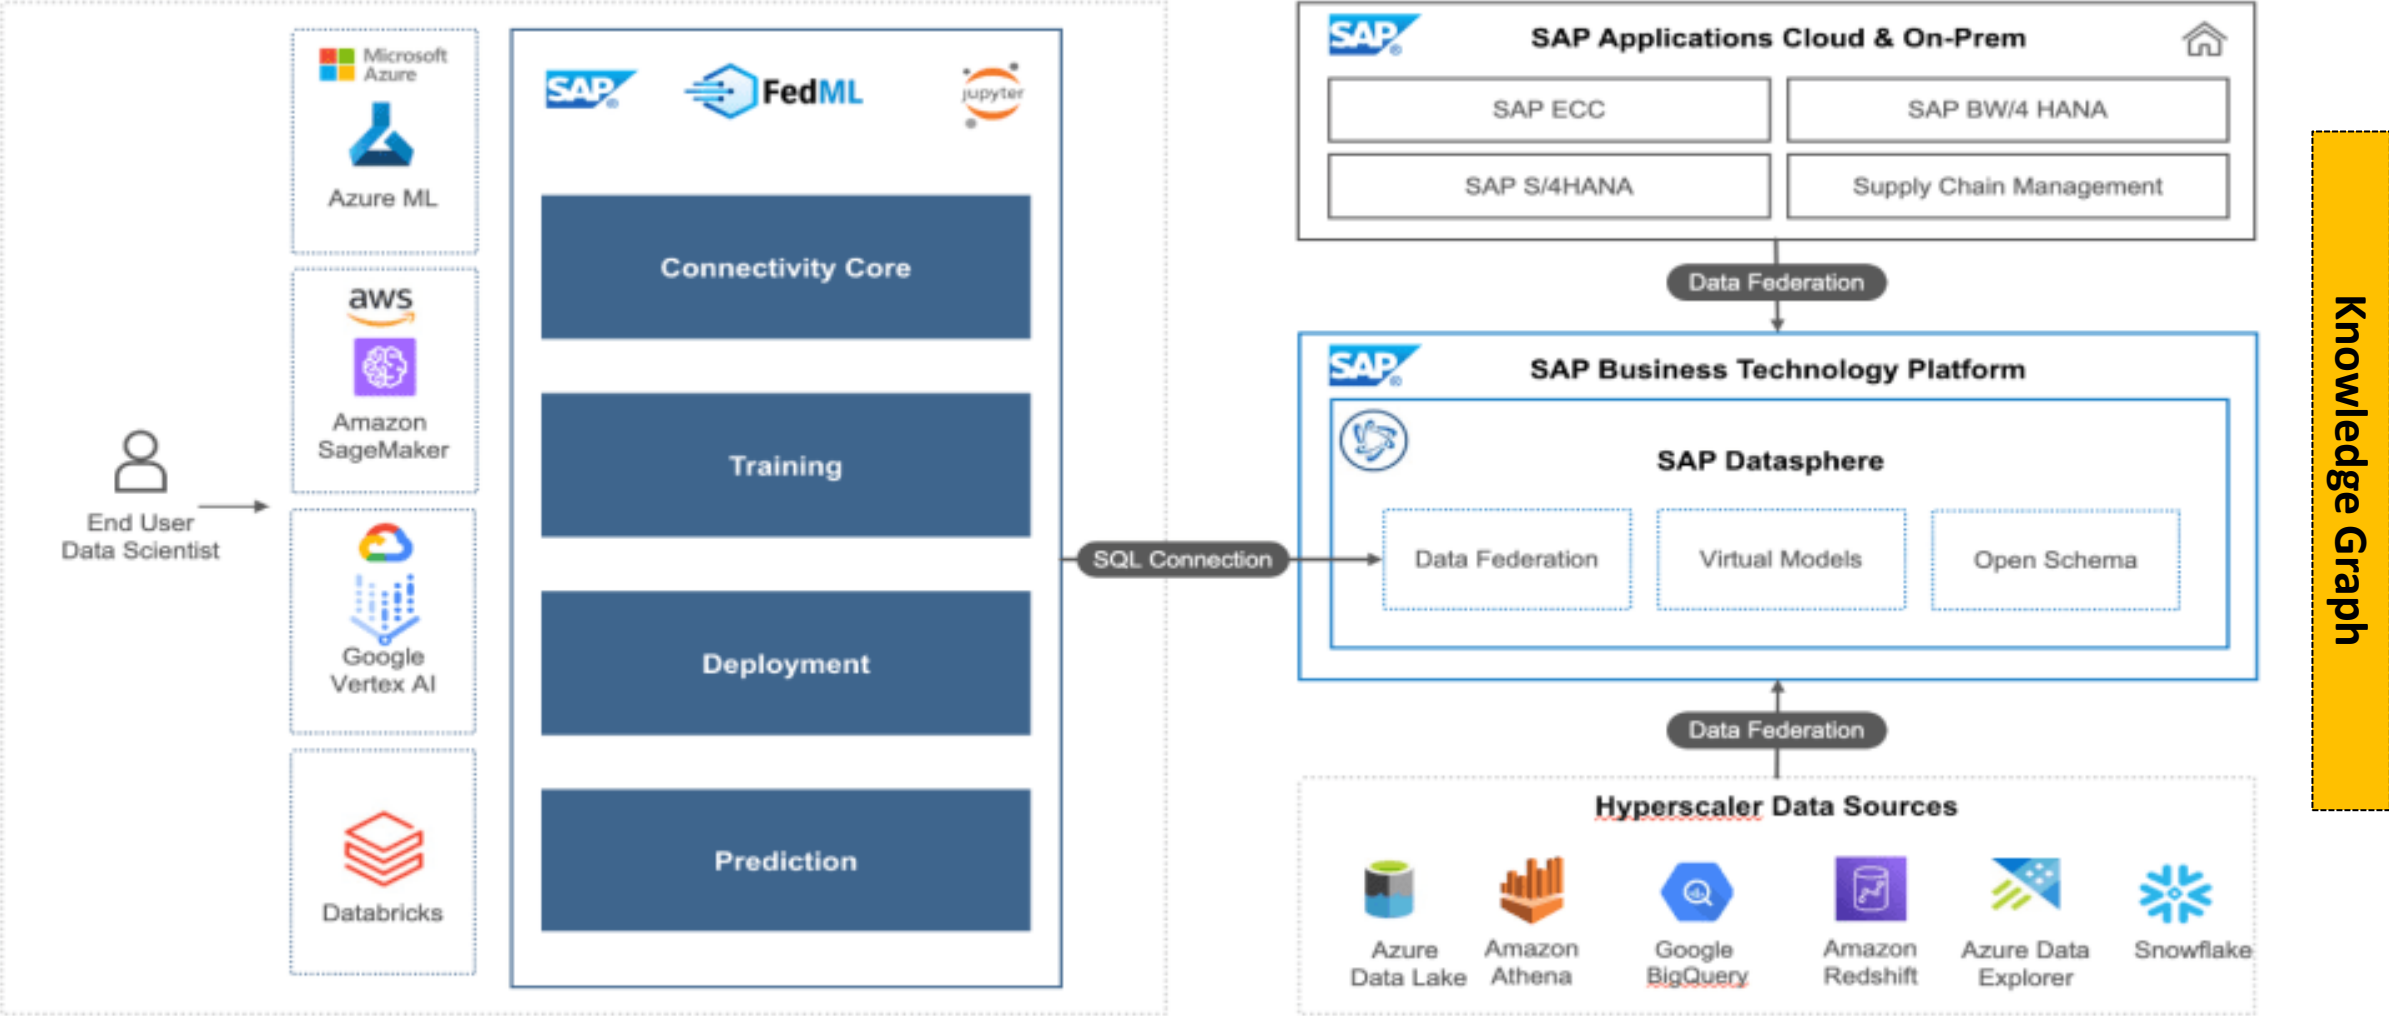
Microsoft Azure

Azure ML

aws

Amazon SageMaker

Google Vertex AI

Databricks

End User Data Scientist

SAP

FedML

jupyter

Connectivity Core

Training

Deployment

Prediction

SQL Connection

SAP

SAP Applications Cloud & On-Prem

| SAP ECC | SAP BW/4 HANA |
|---|---|
| SAP S/4HANA | Supply Chain Management |

Data Federation

SAP

SAP Business Technology Platform

SAP Datasphere

Data Federation

Virtual Models

Open Schema

Data Federation

Hyperscaler Data Sources

Azure Data Lake

Amazon Athena

Google BigQuery

Amazon Redshift

Azure Data Explorer

Snowflake

Knowledge Graph